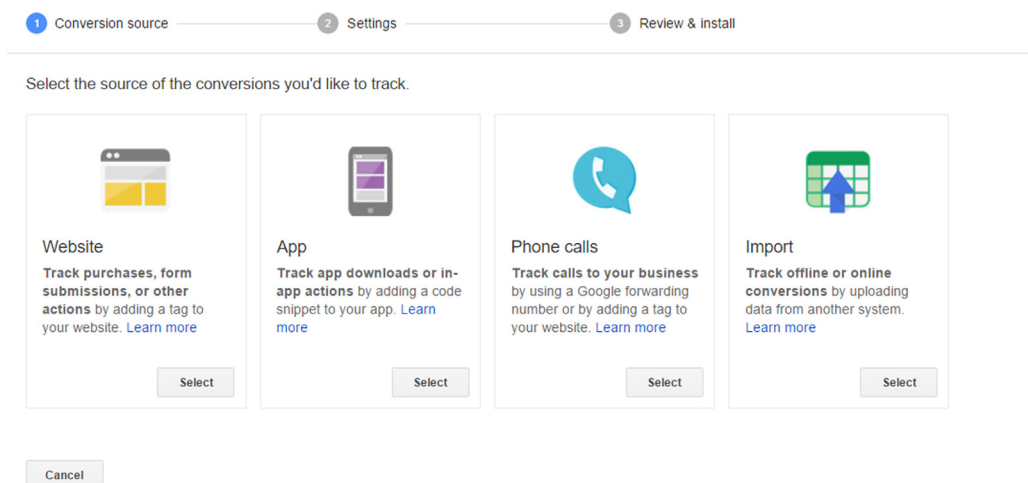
1 Conversion source
2 Settings
3 Review & install

Select the source of the conversions you'd like to track.

Website
Track purchases, form submissions, or other actions by adding a tag to your website. Learn more
Select

App
Track app downloads or in-app actions by adding a code snippet to your app. Learn more
Select

Phone calls
Track calls to your business by using a Google forwarding number or by adding a tag to your website. Learn more
Select

Import
Track offline or online conversions by uploading data from another system. Learn more
Select

Cancel